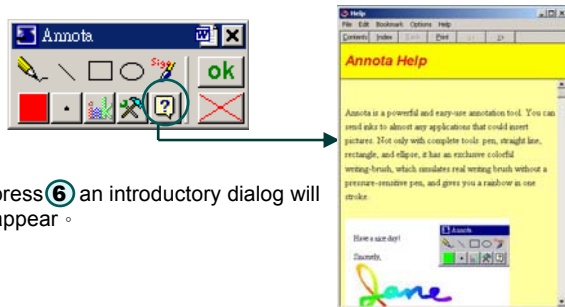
Annota

ok

?

press 6 an introductory dialog will appear。

Help

File Edit Bookmark Options Help

Contents Index Back Print << >>

Annota Help

Annota is a powerful and easy-use annotation tool. You can send inks to almost any applications that could insert pictures. Not only with complete tools: pen, straight line, rectangle, and ellipse, it has an exclusive colorful writing-brush, which simulates real writing brush without a pressure-sensitive pen, and gives you a rainbow in one stroke.

Annota

Have a nice day!

Sincerely,

Jane